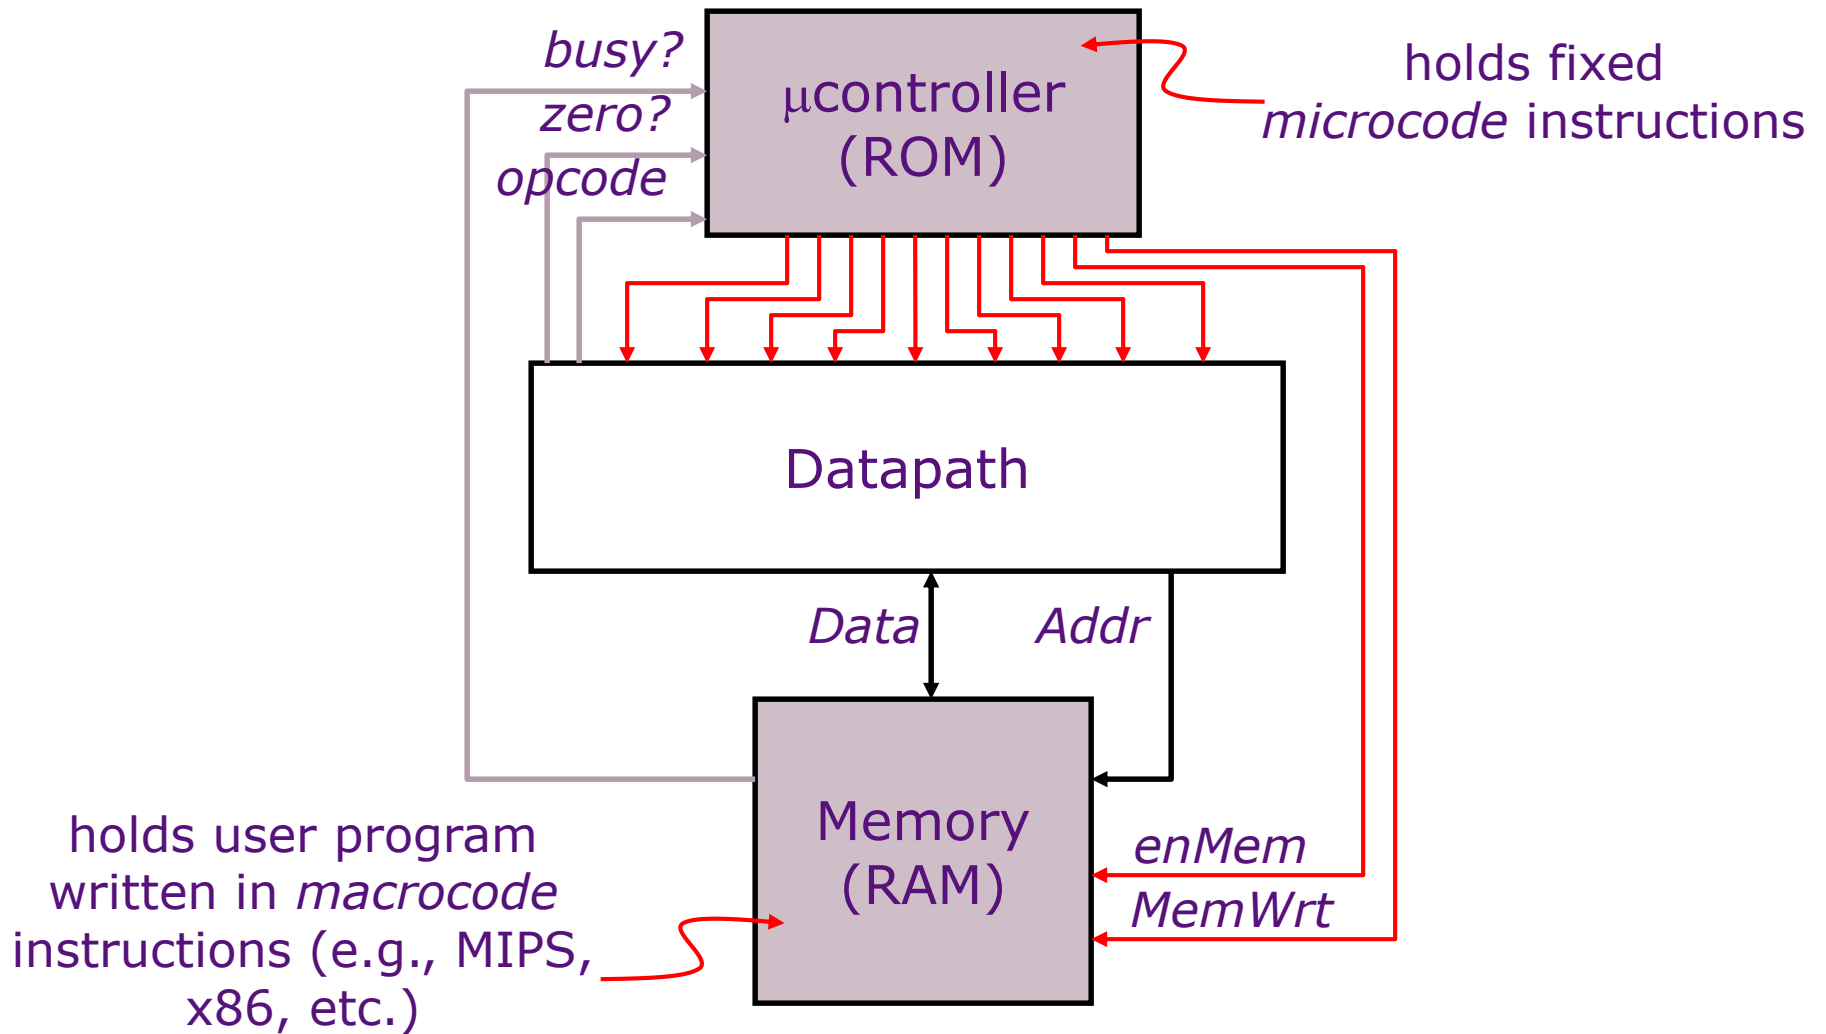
busy?
zero?
opcode

μcontroller (ROM)

holds fixed *microcode* instructions

Datapath

Data
Addr

Memory (RAM)

enMem
MemWrt

holds user program written in *macrocode* instructions (e.g., MIPS, x86, etc.)